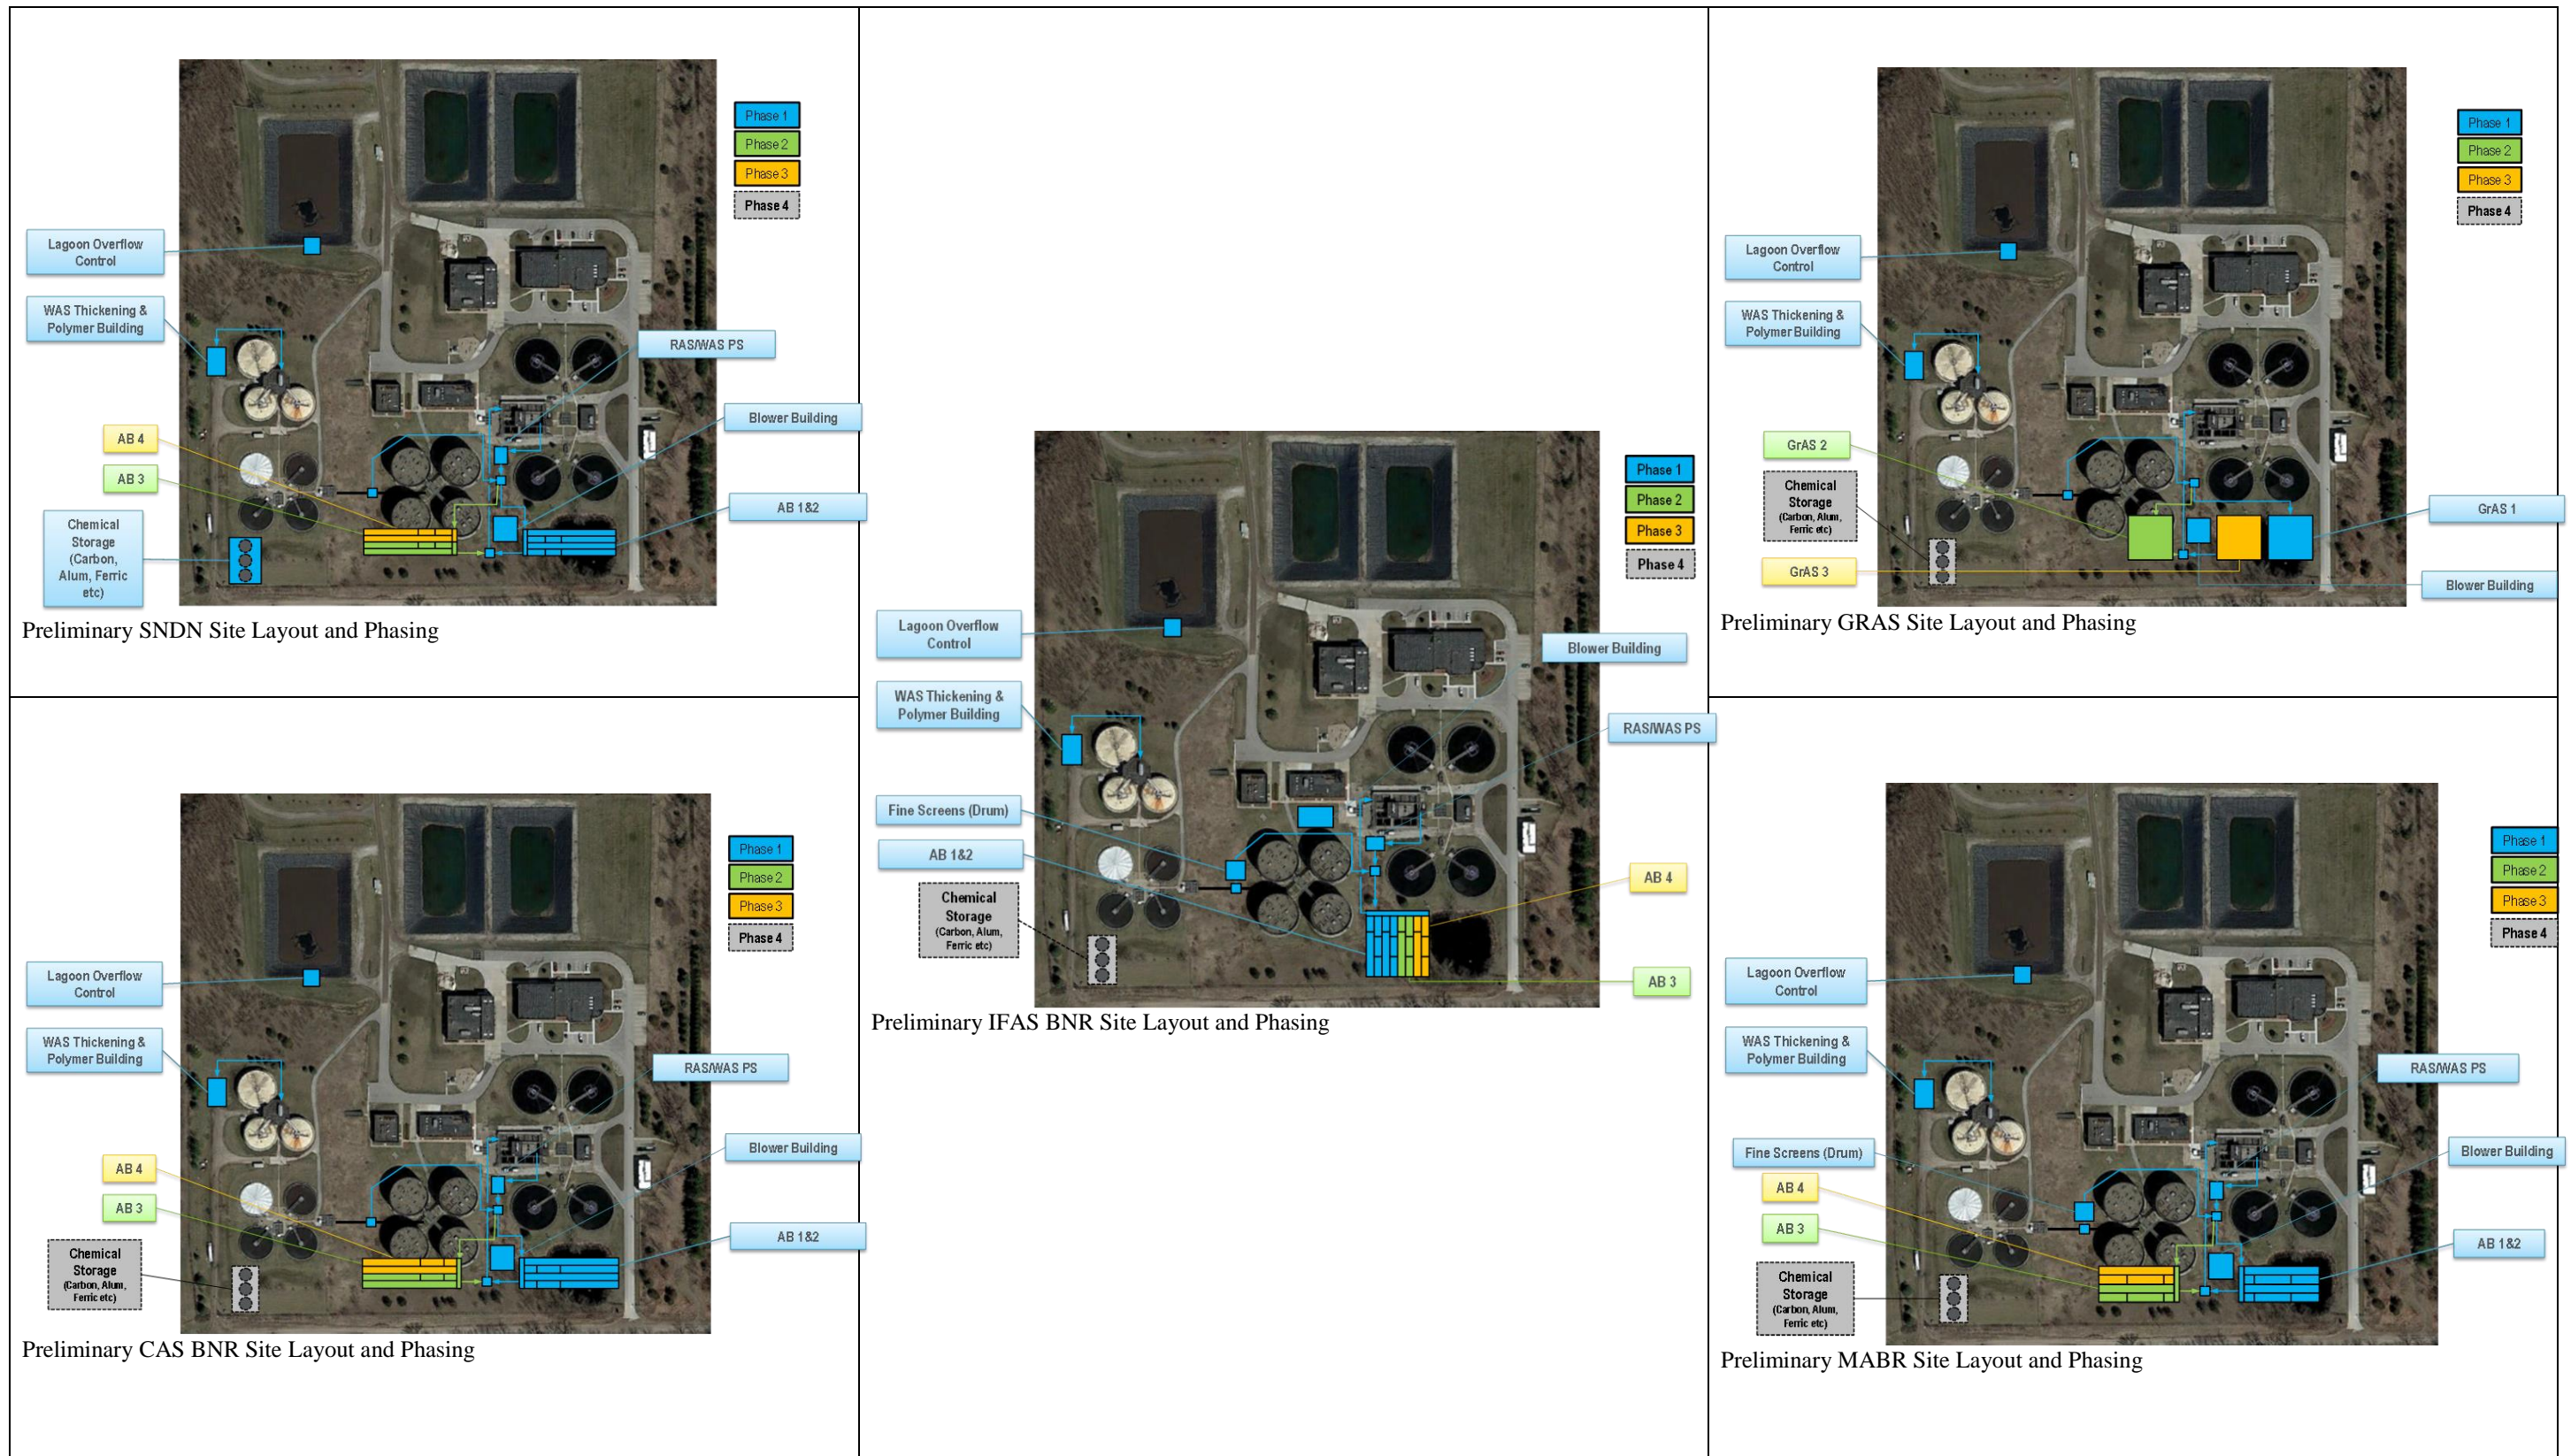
Phase 1
Phase 2
Phase 3
Phase 4

Lagoon Overflow Control
WAS Thickening & Polymer Building
RAS/WAS PS
Blower Building
AB 4
AB 3
AB 1&2
Chemical Storage (Carbon, Alum, Ferric etc)

Preliminary SNDN Site Layout and Phasing

Phase 1
Phase 2
Phase 3
Phase 4

Lagoon Overflow Control
Blower Building
WAS Thickening & Polymer Building
RAS/WAS PS
Fine Screens (Drum)
AB 1&2
AB 4
Chemical Storage (Carbon, Alum, Ferric etc)
AB 3

Preliminary IFAS BNR Site Layout and Phasing

Phase 1
Phase 2
Phase 3
Phase 4

Lagoon Overflow Control
WAS Thickening & Polymer Building
GrAS 2
Chemical Storage (Carbon, Alum, Ferric etc)
GrAS 1
GrAS 3
Blower Building

Preliminary GRAS Site Layout and Phasing

Phase 1
Phase 2
Phase 3
Phase 4

Lagoon Overflow Control
WAS Thickening & Polymer Building
RAS/WAS PS
Blower Building
AB 4
AB 3
AB 1&2
Chemical Storage (Carbon, Alum, Ferric etc)

Preliminary CAS BNR Site Layout and Phasing

Phase 1
Phase 2
Phase 3
Phase 4

Lagoon Overflow Control
WAS Thickening & Polymer Building
RAS/WAS PS
Fine Screens (Drum)
Blower Building
AB 4
AB 3
AB 1&2
Chemical Storage (Carbon, Alum, Ferric etc)

Preliminary MABR Site Layout and Phasing